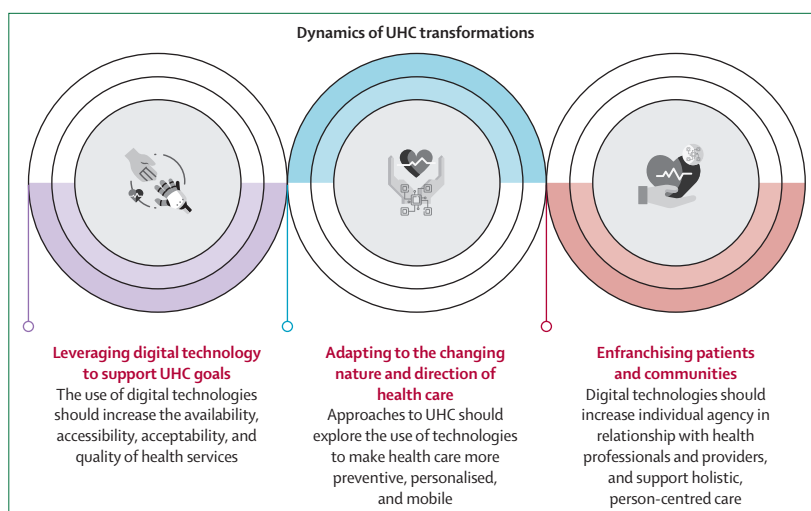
Dynamics of UHC transformations

Leveraging digital technology to support UHC goals
The use of digital technologies should increase the availability, accessibility, acceptability, and quality of health services

Adapting to the changing nature and direction of health care
Approaches to UHC should explore the use of technologies to make health care more preventive, personalised, and mobile

Enfranchising patients and communities
Digital technologies should increase individual agency in relationship with health professionals and providers, and support holistic, person-centred care